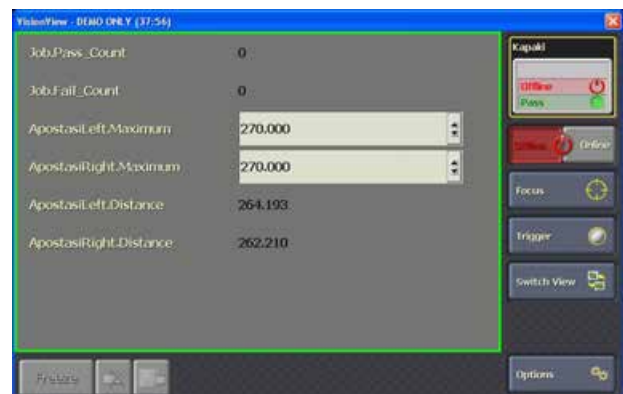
VisionView - DEMO ONLY (37:56)

Job.Pass_Count 0

Job.Fail_Count 0

ApostasiLeft.Maximum 270.000

ApostasiRight.Maximum 270.000

ApostasiLeft.Distance 264.193

ApostasiRight.Distance 262.210

Kapaki

Offline

Pass

Offline Online

Focus

Trigger

Switch View

Options

Freeze